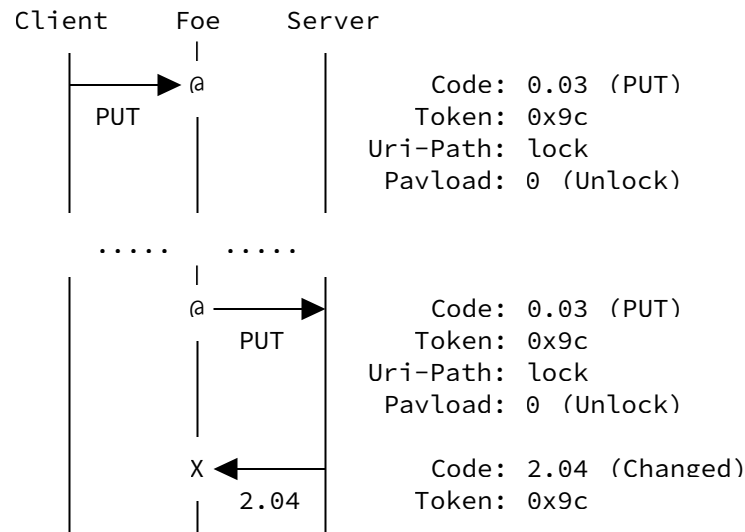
Client Foe Server

@ Code: 0.03 (PUT)
PUT Token: 0x9c
Uri-Path: lock
Payload: 0 (Unlock)

..... .....

@ Code: 0.03 (PUT)
PUT Token: 0x9c
Uri-Path: lock
Payload: 0 (Unlock)

X Code: 2.04 (Changed)
2.04 Token: 0x9c